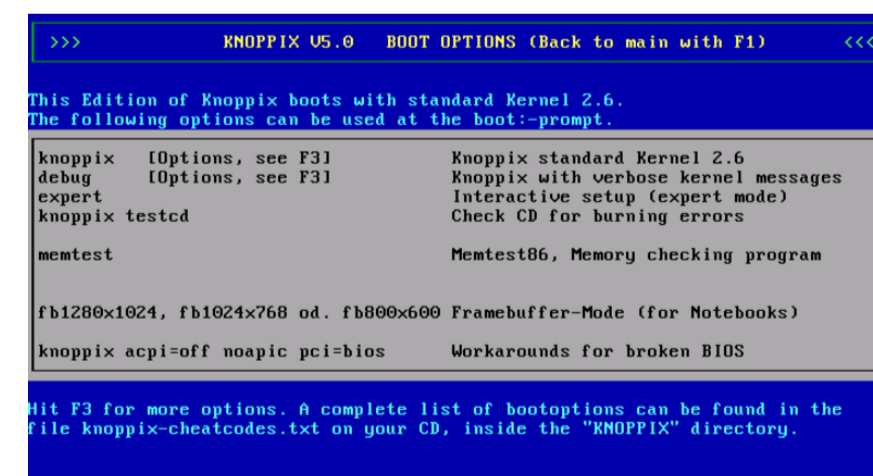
>>> KNOPPIX V5.0 BOOT OPTIONS (Back to main with F1) <<<

This Edition of Knoppix boots with standard Kernel 2.6.
The following options can be used at the boot:-prompt.

| | |
|---|---|
| knoppix [Options, see F3] | Knoppix standard Kernel 2.6 |
| debug [Options, see F3] | Knoppix with verbose kernel messages |
| expert | Interactive setup (expert mode) |
| knoppix testcd | Check CD for burning errors |
| memtest | Memtest86, Memory checking program |
| fb1280x1024, fb1024x768 od. fb800x600 | Framebuffer-Mode (for Notebooks) |
| knoppix acpi=off noapic pci=bios | Workarounds for broken BIOS |

Hit F3 for more options. A complete list of bootoptions can be found in the file knoppix-cheatcodes.txt on your CD, inside the "KNOPPIX" directory.